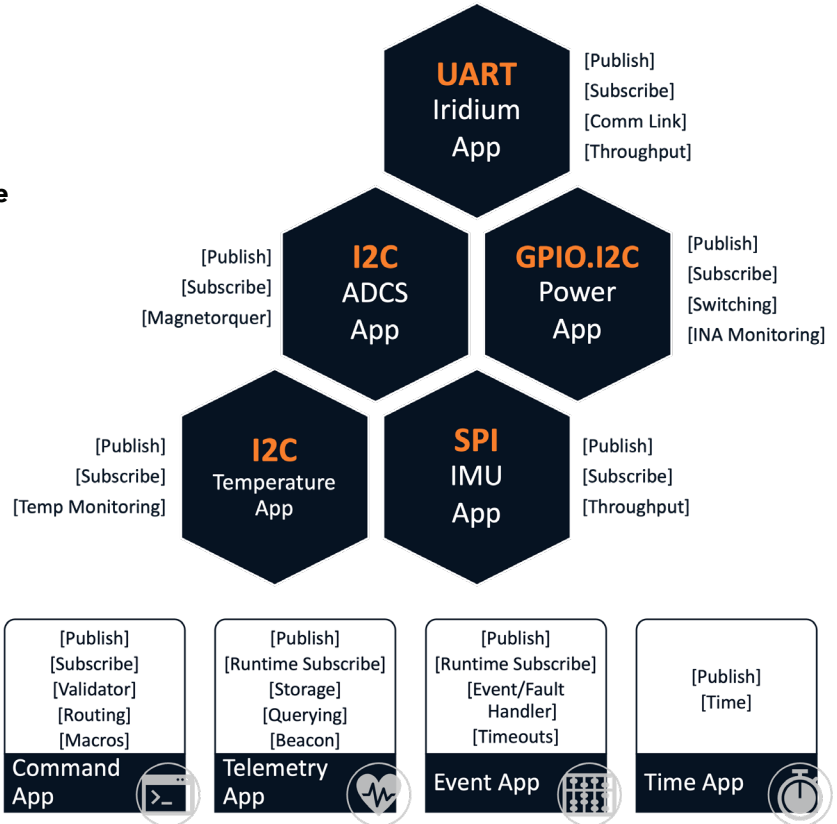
e

UART
Iridium
App

[Publish]
[Subscribe]
[Comm Link]
[Throughput]

[Publish]
[Subscribe]
[Magnetorquer]

I2C
ADCS
App

GPIO.I2C
Power
App

[Publish]
[Subscribe]
[Switching]
[INA Monitoring]

[Publish]
[Subscribe]
[Temp Monitoring]

I2C
Temperature
App

SPI
IMU
App

[Publish]
[Subscribe]
[Throughput]

[Publish]
[Subscribe]
[Validator]
[Routing]
[Macros]

Command App

[Publish]
[Runtime Subscribe]
[Storage]
[Querying]
[Beacon]

Telemetry App

[Publish]
[Runtime Subscribe]
[Event/Fault Handler]
[Timeouts]

Event App

[Publish]
[Time]

Time App